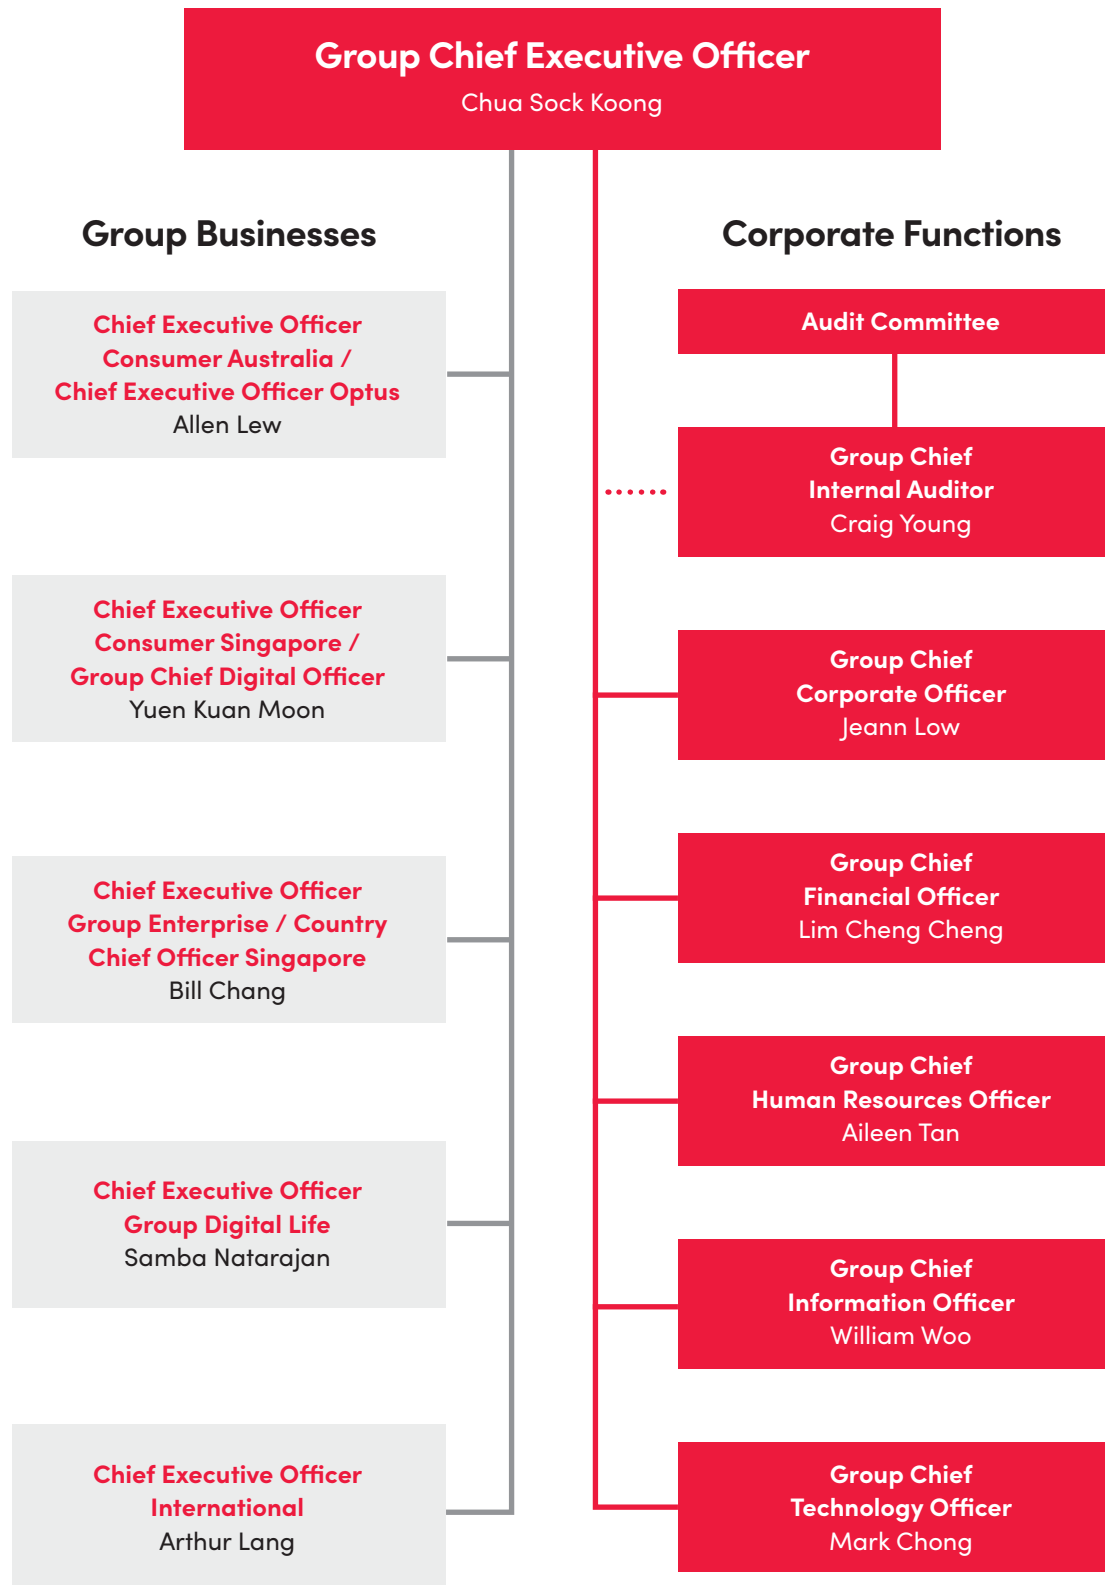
Group Chief Executive Officer
Chua Sock Koong

Group Businesses

Chief Executive Officer Consumer Australia / Chief Executive Officer Optus
Allen Lew

Chief Executive Officer Consumer Singapore / Group Chief Digital Officer
Yuen Kuan Moon

Chief Executive Officer Group Enterprise / Country Chief Officer Singapore
Bill Chang

Chief Executive Officer Group Digital Life
Samba Natarajan

Chief Executive Officer International
Arthur Lang

Corporate Functions

Audit Committee

Group Chief Internal Auditor
Craig Young

Group Chief Corporate Officer
Jeann Low

Group Chief Financial Officer
Lim Cheng Cheng

Group Chief Human Resources Officer
Aileen Tan

Group Chief Information Officer
William Woo

Group Chief Technology Officer
Mark Chong